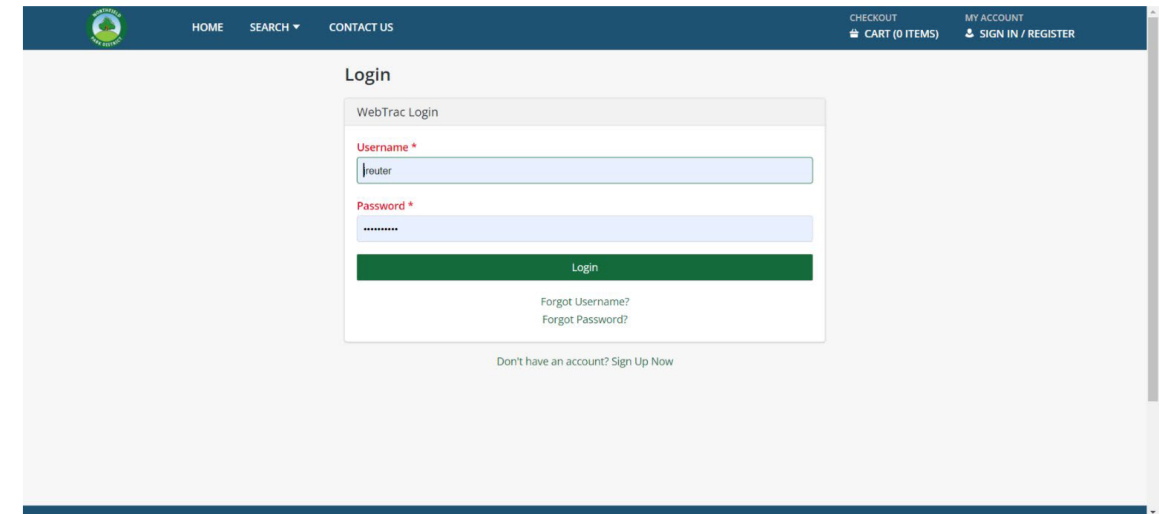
NORTHFIELD PARK DISTRICT

HOME SEARCH ▾ CONTACT US

CHECKOUT
CART (0 ITEMS)

MY ACCOUNT
SIGN IN / REGISTER

Login

WebTrac Login

Username *
reuter

Password *
••••••••••

Login

Forgot Username?
Forgot Password?

Don't have an account? Sign Up Now